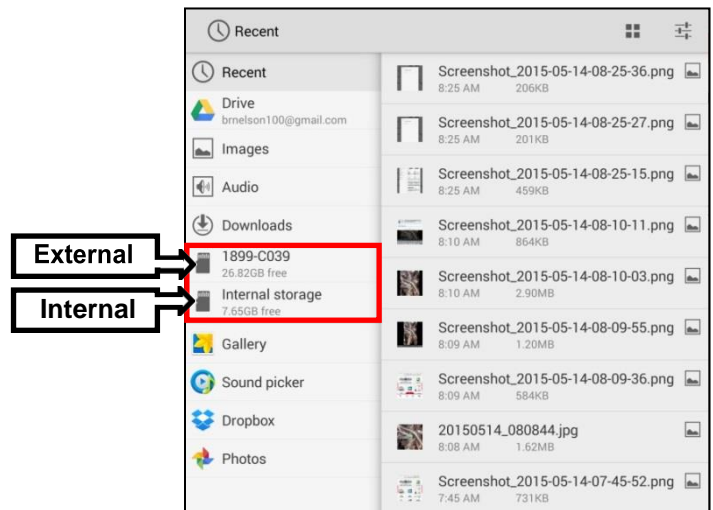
Recent

Recent
Drive
brnelson100@gmail.com
Images
Audio
Downloads
1899-C039
26.82GB free
Internal storage
7.65GB free
Gallery
Sound picker
Dropbox
Photos

External
Internal

Screenshot_2015-05-14-08-25-36.png
8:25 AM 206KB
Screenshot_2015-05-14-08-25-27.png
8:25 AM 201KB
Screenshot_2015-05-14-08-25-15.png
8:25 AM 459KB
Screenshot_2015-05-14-08-10-11.png
8:10 AM 864KB
Screenshot_2015-05-14-08-10-03.png
8:10 AM 2.90MB
Screenshot_2015-05-14-08-09-55.png
8:09 AM 1.20MB
Screenshot_2015-05-14-08-09-36.png
8:09 AM 584KB
20150514_080844.jpg
8:08 AM 1.62MB
Screenshot_2015-05-14-07-45-52.png
7:45 AM 731KB